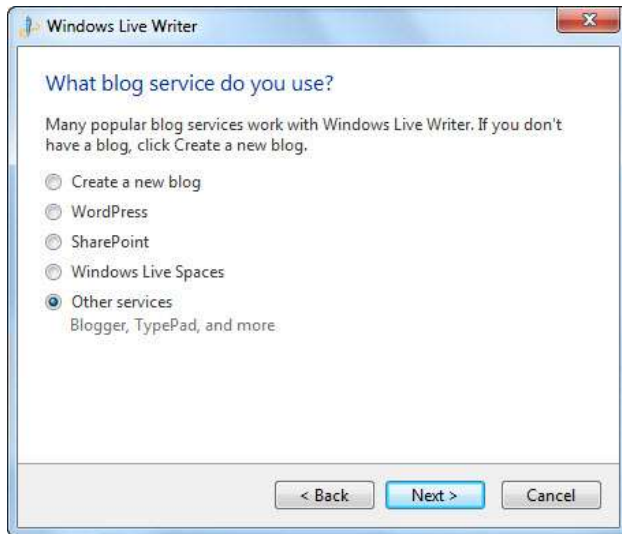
Windows Live Writer

What blog service do you use?

Many popular blog services work with Windows Live Writer. If you don't have a blog, click Create a new blog.

Create a new blog

WordPress

SharePoint

Windows Live Spaces

Other services
Blogger, TypePad, and more

< Back

Next >

Cancel